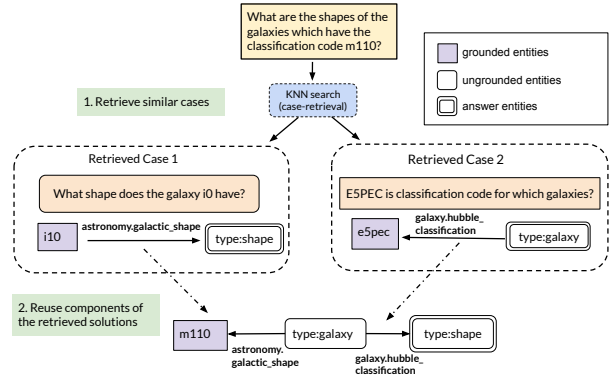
What are the shapes of the galaxies which have the classification code m110?

grounded entities

ungrounded entities

answer entities

1. Retrieve similar cases

KNN search (case-retrieval)

Retrieved Case 1

What shape does the galaxy i0 have?

i10

astronomy.galactic_shape

type:shape

Retrieved Case 2

E5PEC is classification code for which galaxies?

e5pec

galaxy.hubble_classification

type:galaxy

2. Reuse components of the retrieved solutions

m110

astronomy.galactic_shape

type:galaxy

galaxy.hubble_classification

type:shape